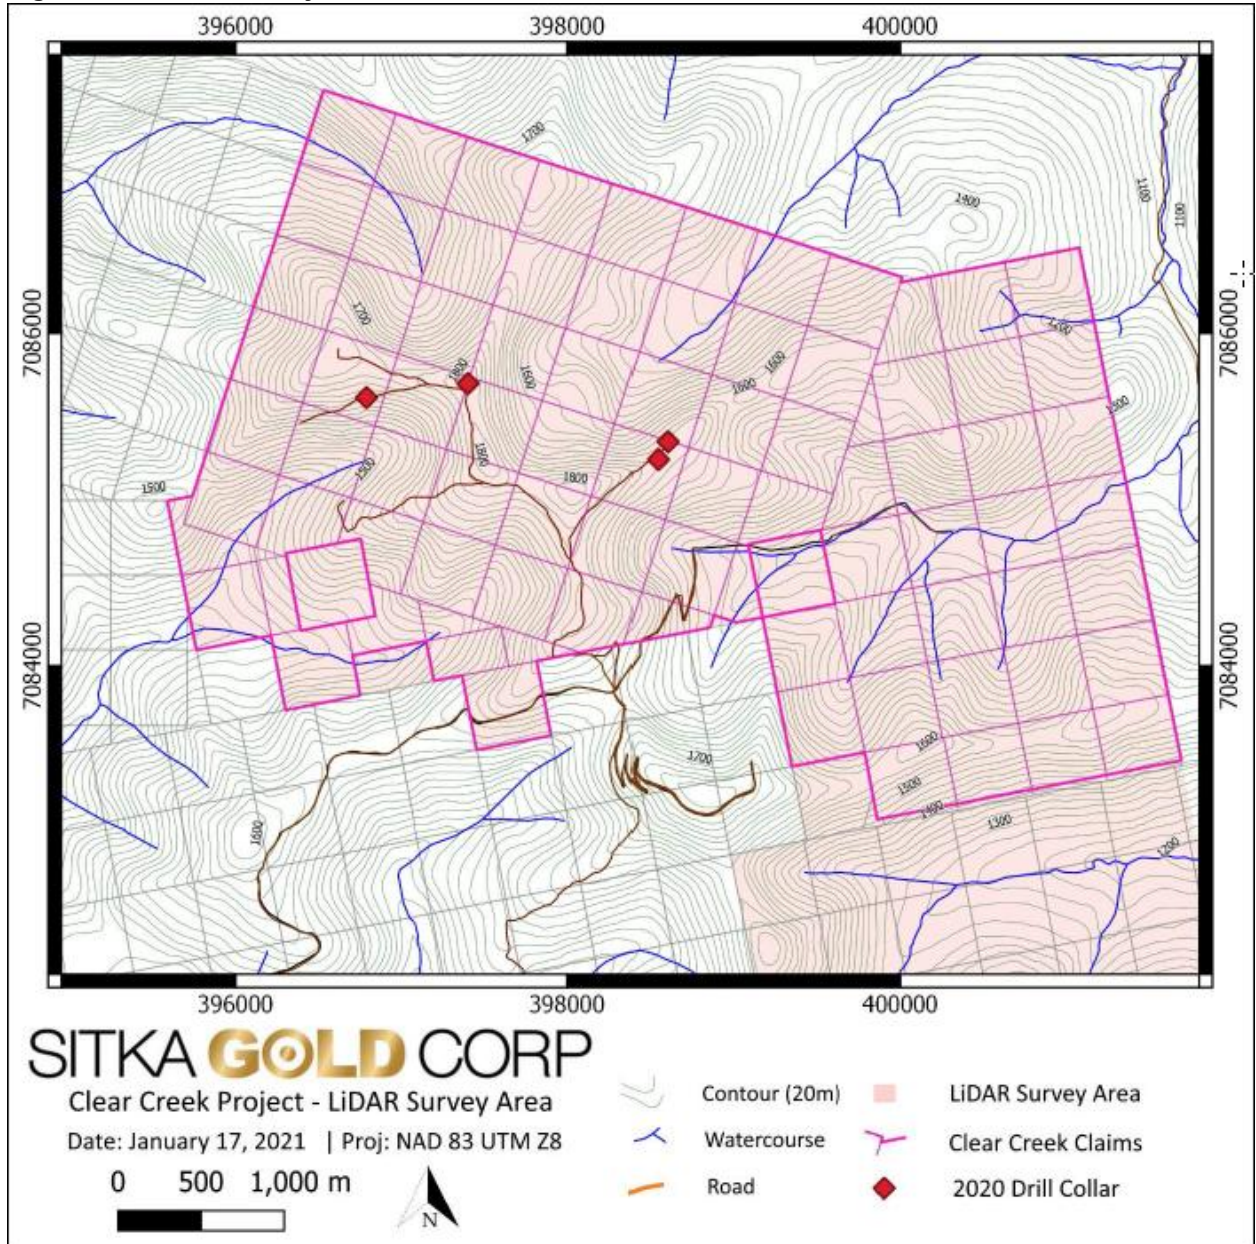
396000
398000
400000

7086000
7084000
7086000
7084000

1700
1400
1100
1100
1700
1800
1600
1600
1600
1200
1300
1800
1800
1500
1500
1700
1600
1300
1400
1300
1200
1600

396000
398000
400000

SITKA GOLD CORP
Clear Creek Project - LiDAR Survey Area
Date: January 17, 2021 | Proj: NAD 83 UTM Z8
0 500 1,000 m
N

Contour (20m)
Watercourse
Road
LiDAR Survey Area
Clear Creek Claims
2020 Drill Collar